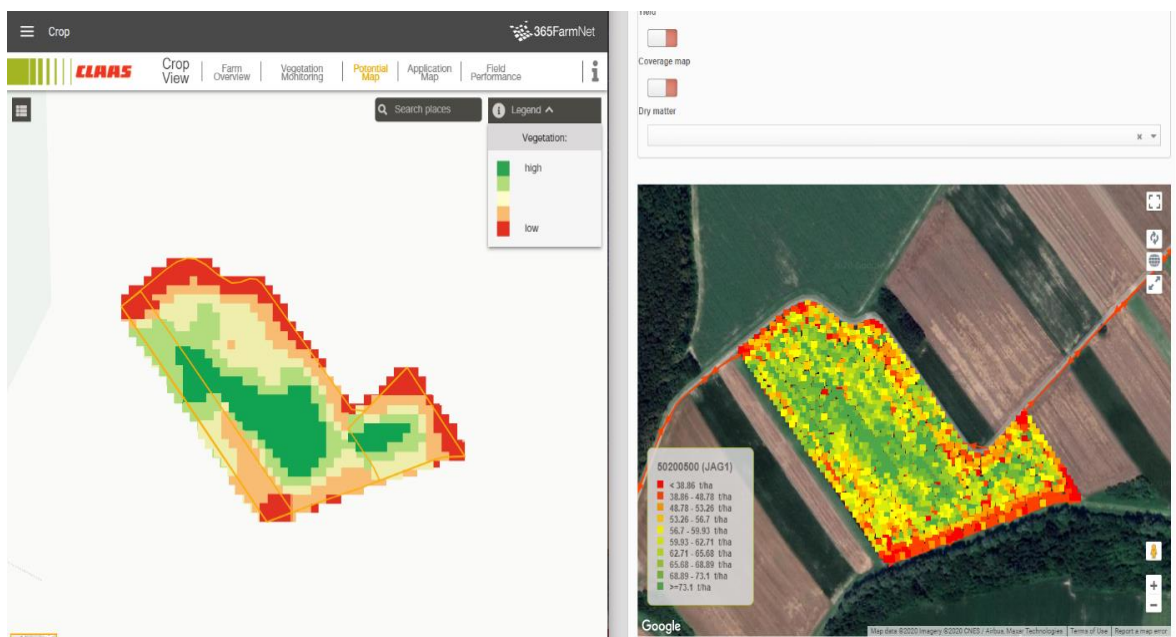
Crop

365FarmNet

CLAAS

Crop View

Farm Overview

Vegetation Monitoring

Potential Map

Application Map

Field Performance

Search places

Legend

Vegetation:

high

low

Yield

Coverage map

Dry matter

50200800 (JAG1)

< 38.86 t/ha
38.86 - 48.78 t/ha
48.78 - 53.26 t/ha
53.26 - 56.7 t/ha
56.7 - 59.93 t/ha
59.93 - 62.71 t/ha
62.71 - 65.68 t/ha
65.68 - 68.89 t/ha
68.89 - 73.1 t/ha
>=73.1 t/ha

Google

Map data ©2020 Imagery ©2020 CNES / Airbus, Maxar Technologies | Terms of Use | Report a map error